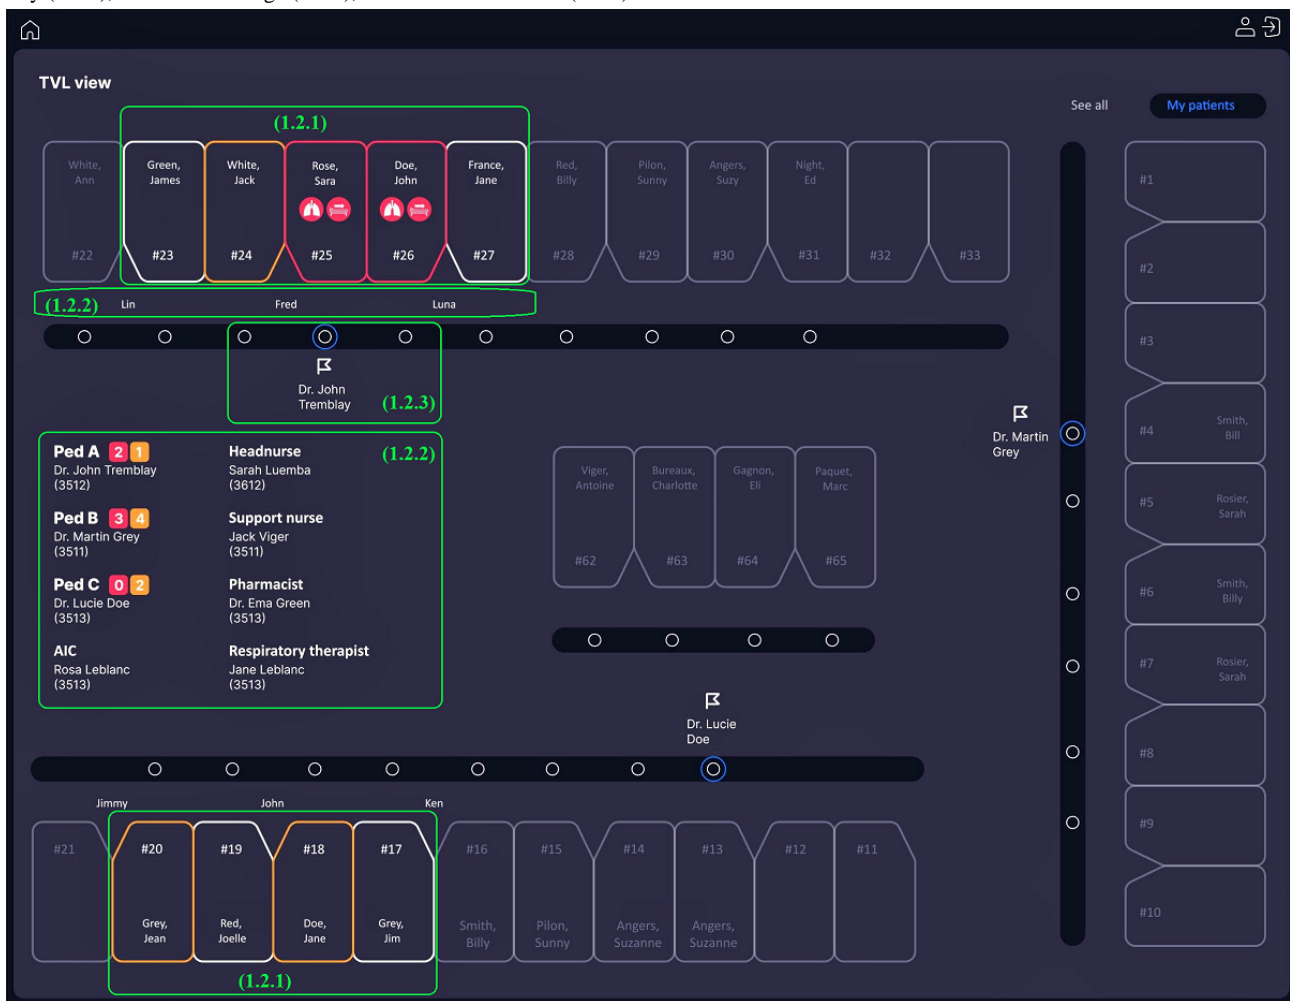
TVL view

See all
My patients

(1.2.1)

White, Ann #22
Green, James #23
White, Jack #24
Rose, Sara #25
Doe, John #26
France, Jane #27
Red, Billy #28
Pilon, Sunny #29
Angers, Suzy #30
Night, Ed #31
#32
#33

(1.2.2) Lin Fred Luna

Dr. John Tremblay (1.2.3)

Ped A 2 1
Dr. John Tremblay
(3512)

Headnurse
Sarah Luemba
(3612)

(1.2.2)

Ped B 3 4
Dr. Martin Grey
(3511)

Support nurse
Jack Viger
(3511)

Ped C 0 2
Dr. Lucie Doe
(3513)

Pharmacist
Dr. Ema Green
(3513)

AIC
Rosa Leblanc
(3513)

Respiratory therapist
Jane Leblanc
(3513)

Viger, Antoine #62
Bureaux, Charlotte #63
Gagnon, Eli #64
Paquet, Marc #65

Dr. Martin Grey

Dr. Lucie Doe

Jimmy John Ken

#21
#20 Grey, Jean
#19 Red, Joelle
#18 Doe, Jane
#17 Grey, Jim
#16 Smith, Billy
#15 Pilon, Sunny
#14 Angers, Suzanne
#13 Angers, Suzanne
#12
#11

(1.2.1)

#1
#2
#3
#4 Smith, Bill
#5 Rosier, Sarah
#6 Smith, Billy
#7 Rosier, Sarah
#8
#9
#10